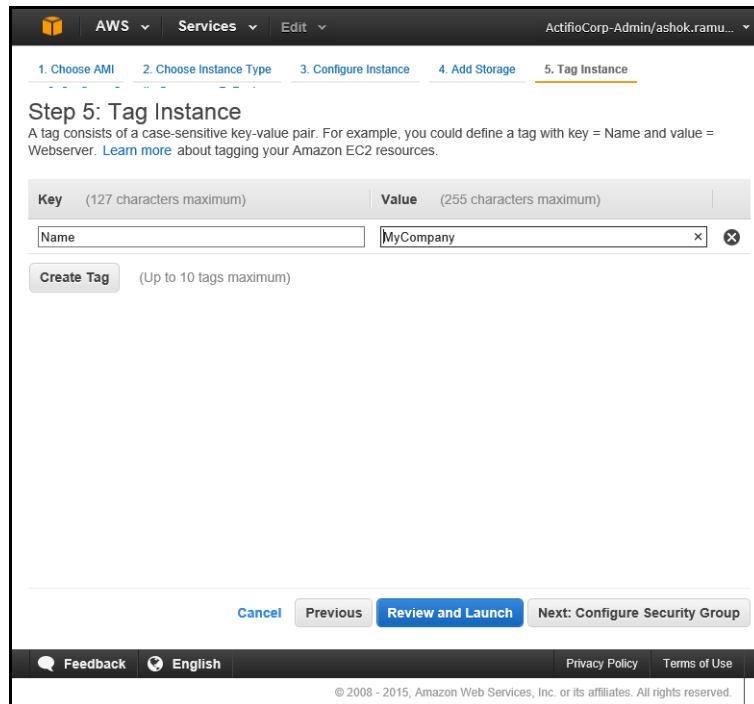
AWS Services Edit ActifioCorp-Admin/ashok.ramu...

1. Choose AMI 2. Choose Instance Type 3. Configure Instance 4. Add Storage 5. Tag Instance

Step 5: Tag Instance

A tag consists of a case-sensitive key-value pair. For example, you could define a tag with key = Name and value = Webserver. Learn more about tagging your Amazon EC2 resources.

| Key (127 characters maximum) | Value (255 characters maximum) |
|---|---|
| Name | MyCompany |

Create Tag (Up to 10 tags maximum)

Cancel Previous Review and Launch Next: Configure Security Group

Feedback English Privacy Policy Terms of Use

© 2008 - 2015, Amazon Web Services, Inc. or its affiliates. All rights reserved.